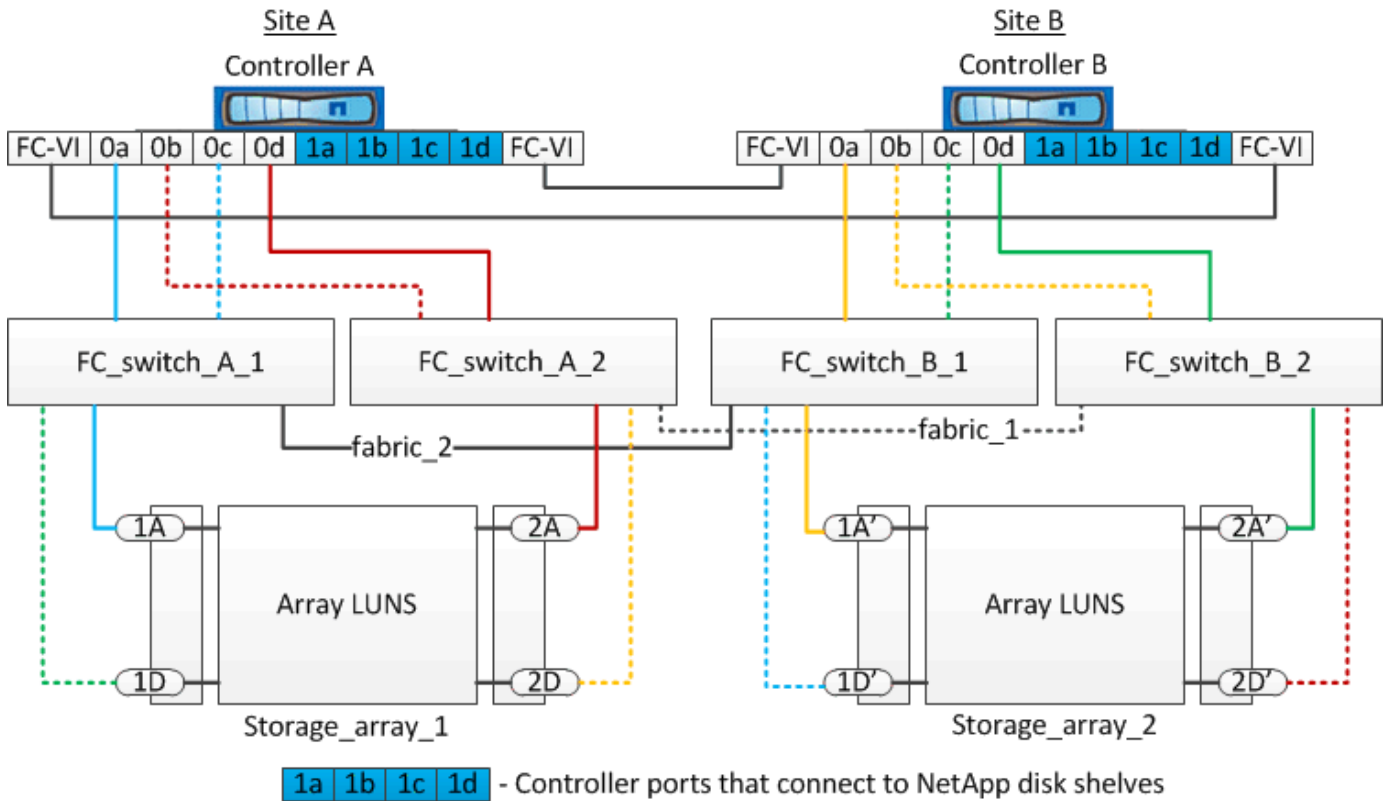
Site A

Controller A

| FC-VI | 0a | 0b | 0c | 0d | 1a | 1b | 1c | 1d | FC-VI |
|---|---|---|---|---|---|---|---|---|---|

Site B

Controller B

| FC-VI | 0a | 0b | 0c | 0d | 1a | 1b | 1c | 1d | FC-VI |
|---|---|---|---|---|---|---|---|---|---|

FC_switch_A_1

FC_switch_A_2

FC_switch_B_1

FC_switch_B_2

fabric_2

fabric_1

1A

1D

Array LUNS

2A

2D

Storage_array_1

1A'

1D'

Array LUNS

2A'

2D'

Storage_array_2

| 1a | 1b | 1c | 1d |
|---|---|---|---|

- Controller ports that connect to NetApp disk shelves